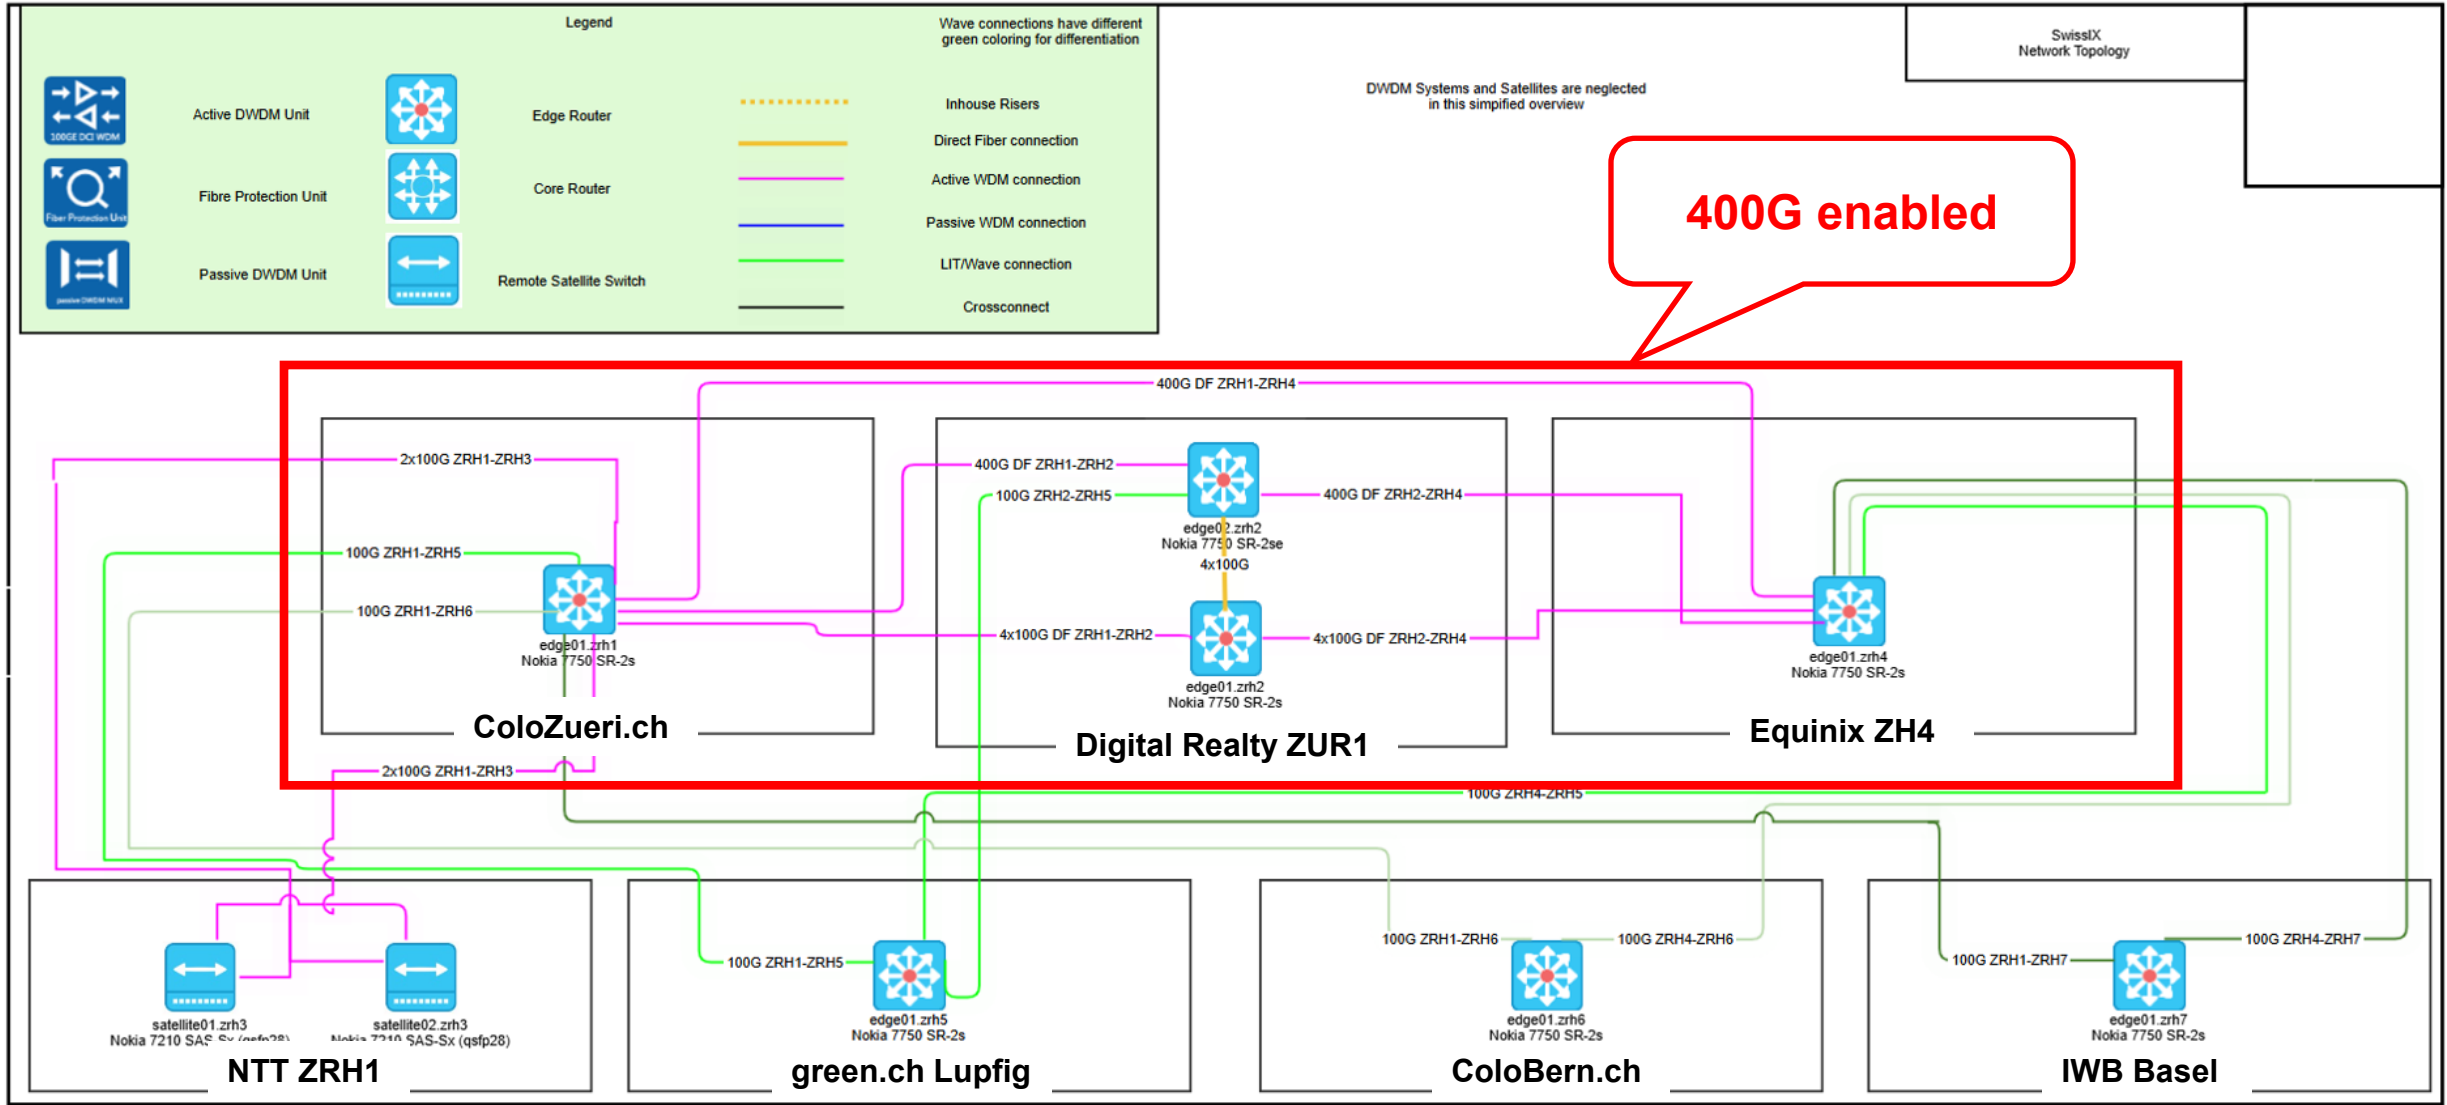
Legend

Wave connections have different green coloring for differentiation

100GE DCI WDM

Active DWDM Unit

Edge Router

Inhouse Risers

Direct Fiber connection

Fiber Protection Unit

Fibre Protection Unit

Core Router

Active WDM connection

Passive WDM connection

passive DWDM MUX

Passive DWDM Unit

Remote Satellite Switch

LIT/Wave connection

Crossconnect

SwissIX
Network Topology

DWDM Systems and Satellites are neglected in this simpified overview

400G enabled

400G DF ZRH1-ZRH4

2x100G ZRH1-ZRH3

400G DF ZRH1-ZRH2

100G ZRH2-ZRH5

400G DF ZRH2-ZRH4

edge02.zrh2
Nokia 7750 SR-2se

4x100G

100G ZRH1-ZRH5

100G ZRH1-ZRH6

edge01.zrh1
Nokia 7750 SR-2s

4x100G DF ZRH1-ZRH2

4x100G DF ZRH2-ZRH4

edge01.zrh2
Nokia 7750 SR-2s

edge01.zrh4
Nokia 7750 SR-2s

ColoZueri.ch

Digital Realty ZUR1

Equinix ZH4

2x100G ZRH1-ZRH3

100G ZRH4-ZRH5

100G ZRH1-ZRH6

100G ZRH4-ZRH6

100G ZRH1-ZRH7

100G ZRH4-ZRH7

100G ZRH1-ZRH5

satellite01.zrh3
Nokia 7210 SAS-Sx (qsfp28)

satellite02.zrh3
Nokia 7210 SAS-Sx (qsfp28)

edge01.zrh5
Nokia 7750 SR-2s

edge01.zrh6
Nokia 7750 SR-2s

edge01.zrh7
Nokia 7750 SR-2s

NTT ZRH1

green.ch Lupfig

ColoBern.ch

IWB Basel